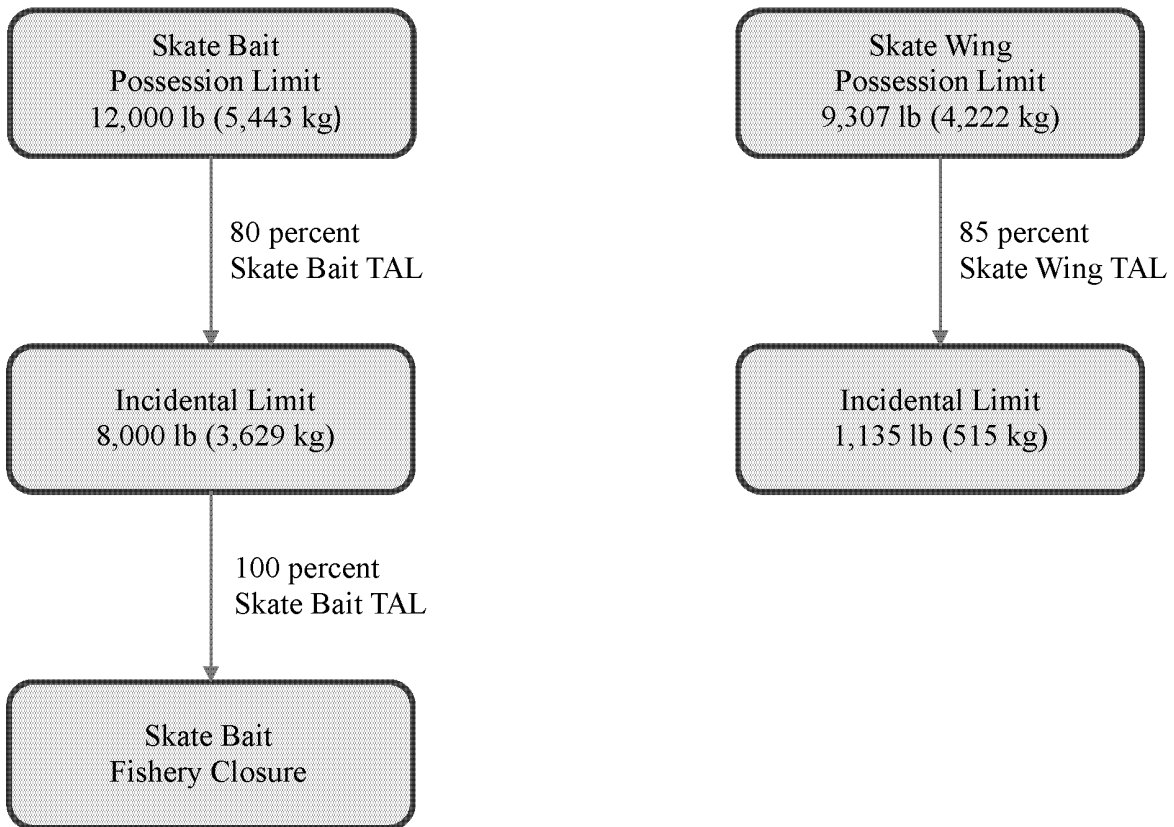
Skate Bait
Possession Limit
12,000 lb (5,443 kg)

80 percent
Skate Bait TAL

Incidental Limit
8,000 lb (3,629 kg)

100 percent
Skate Bait TAL

Skate Bait
Fishery Closure

Skate Wing
Possession Limit
9,307 lb (4,222 kg)

85 percent
Skate Wing TAL

Incidental Limit
1,135 lb (515 kg)